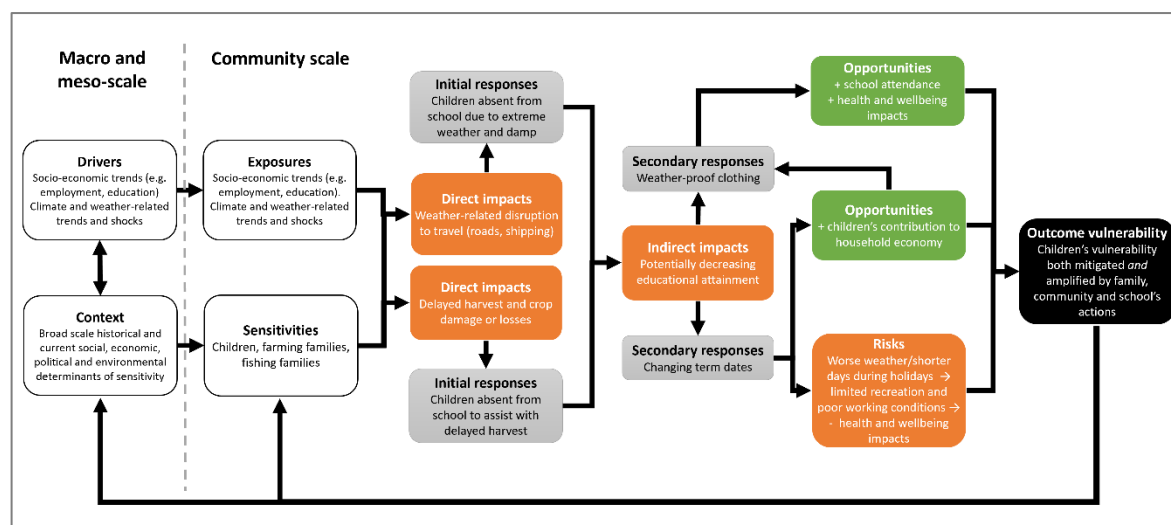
Macro and meso-scale

Community scale

Drivers
Socio-economic trends (e.g. employment, education)
Climate and weather-related trends and shocks

Context
Broad scale historical and current social, economic, political and environmental determinants of sensitivity

Exposures
Socio-economic trends (e.g. employment, education).
Climate and weather-related trends and shocks

Sensitivities
Children, farming families, fishing families

Initial responses
Children absent from school due to extreme weather and damp

Direct impacts
Weather-related disruption to travel (roads, shipping)

Direct impacts
Delayed harvest and crop damage or losses

Initial responses
Children absent from school to assist with delayed harvest

Secondary responses
Weather-proof clothing

Indirect impacts
Potentially decreasing educational attainment

Secondary responses
Changing term dates

Opportunities
+ school attendance
+ health and wellbeing impacts

Opportunities
+ children's contribution to household economy

Risks
Worse weather/shorter days during holidays → limited recreation and poor working conditions → - health and wellbeing impacts

Outcome vulnerability
Children's vulnerability both mitigated *and* amplified by family, community and school's actions